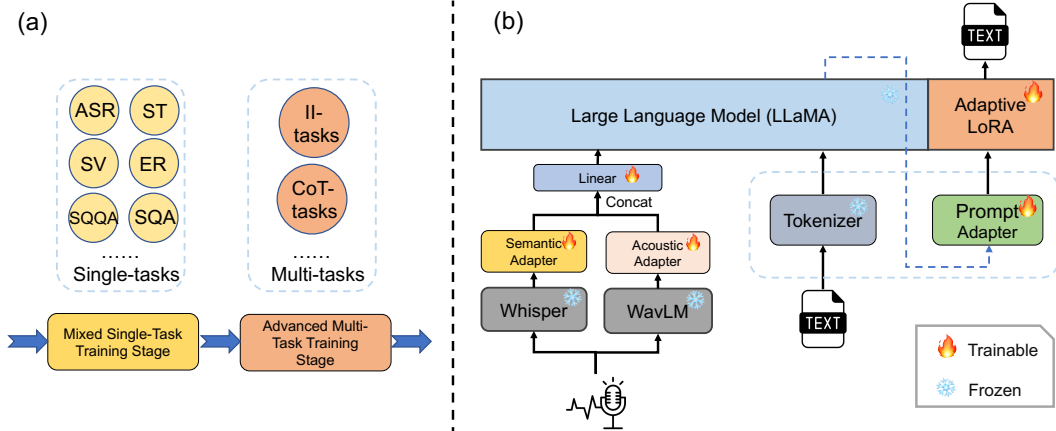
(a)

ASR
ST
SV
ER
SQQA
SQA
......
Single-tasks

II-tasks
CoT-tasks
......
Multi-tasks

Mixed Single-Task Training Stage
Advanced Multi-Task Training Stage

(b)

TEXT
Large Language Model (LLaMA)
Adaptive LoRA
Linear
Concat
Semantic Adapter
Acoustic Adapter
Whisper
WavLM
Tokenizer
Prompt Adapter
TEXT

Trainable
Frozen